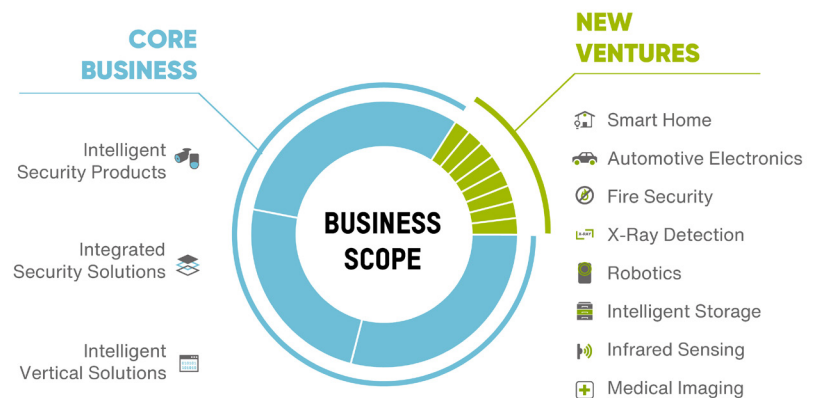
CORE BUSINESS

Intelligent Security Products

Integrated Security Solutions

Intelligent Vertical Solutions

BUSINESS SCOPE

NEW VENTURES

Smart Home

Automotive Electronics

Fire Security

X-Ray Detection

Robotics

Intelligent Storage

Infrared Sensing

Medical Imaging